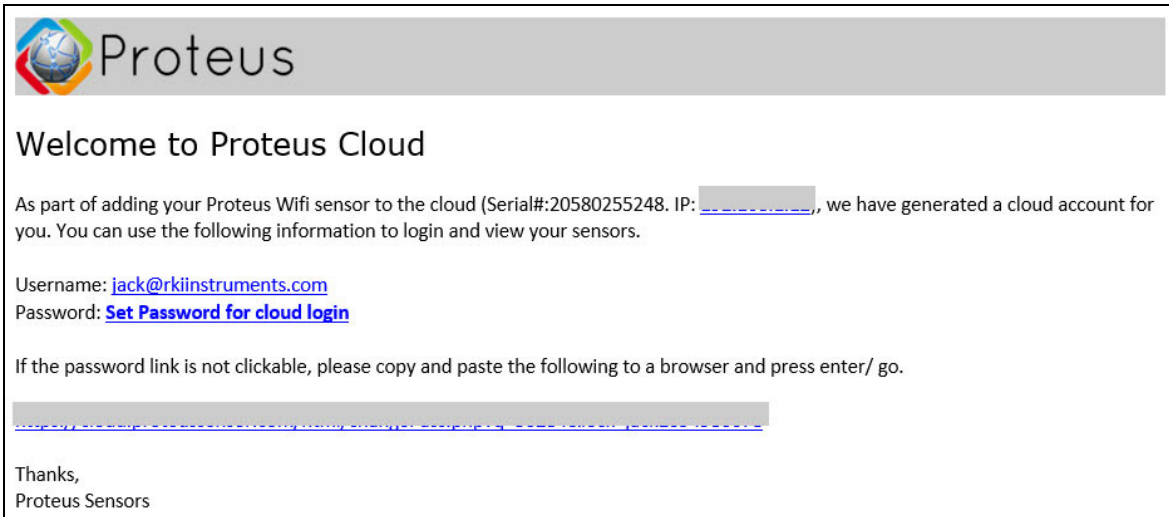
Proteus

Welcome to Proteus Cloud

As part of adding your Proteus Wifi sensor to the cloud (Serial#:20580255248. IP: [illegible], we have generated a cloud account for you. You can use the following information to login and view your sensors.

Username: jack@rkiinstruments.com
Password: **Set Password for cloud login**

If the password link is not clickable, please copy and paste the following to a browser and press enter/ go.

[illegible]

Thanks,
Proteus Sensors